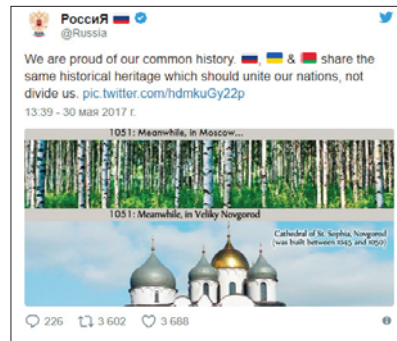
РоссиЯ
@Russia

We are proud of our common history. , & share the same historical heritage which should unite our nations, not divide us. pic.twitter.com/hdmkuGy22p

13:39 - 30 мая 2017 г.

1051: Meanwhile, in Moscow...

1051: Meanwhile, in Veliky Novgorod

Cathedral of St. Sophia, Novgorod (was built between 1045 and 1050)

226 3 602 3 688